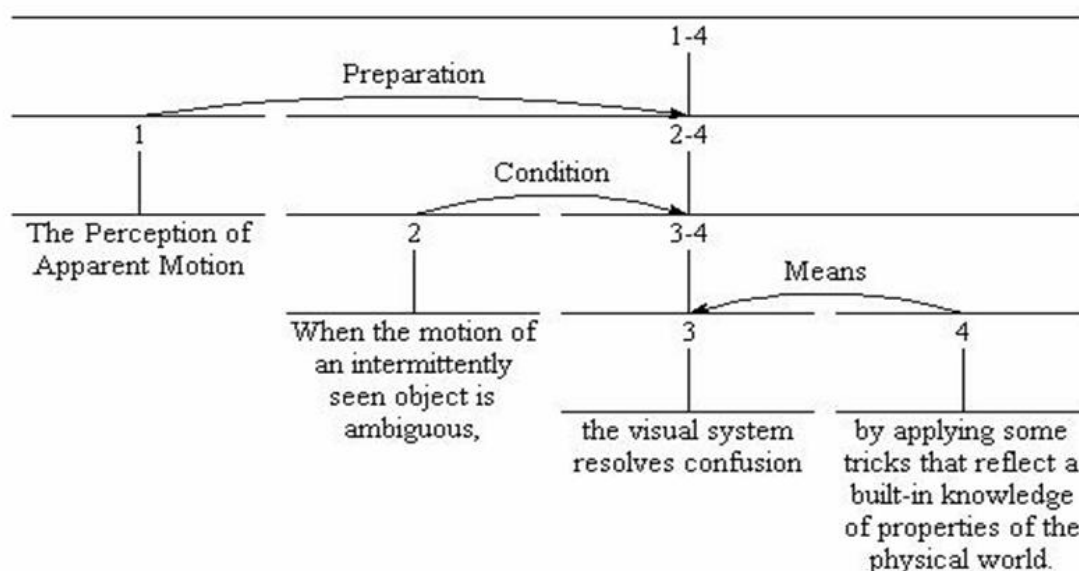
1-4

Preparation

1

2-4

Condition

The Perception of Apparent Motion

2

3-4

Means

When the motion of an intermittently seen object is ambiguous,

3

4

the visual system resolves confusion

by applying some tricks that reflect a built-in knowledge of properties of the physical world.